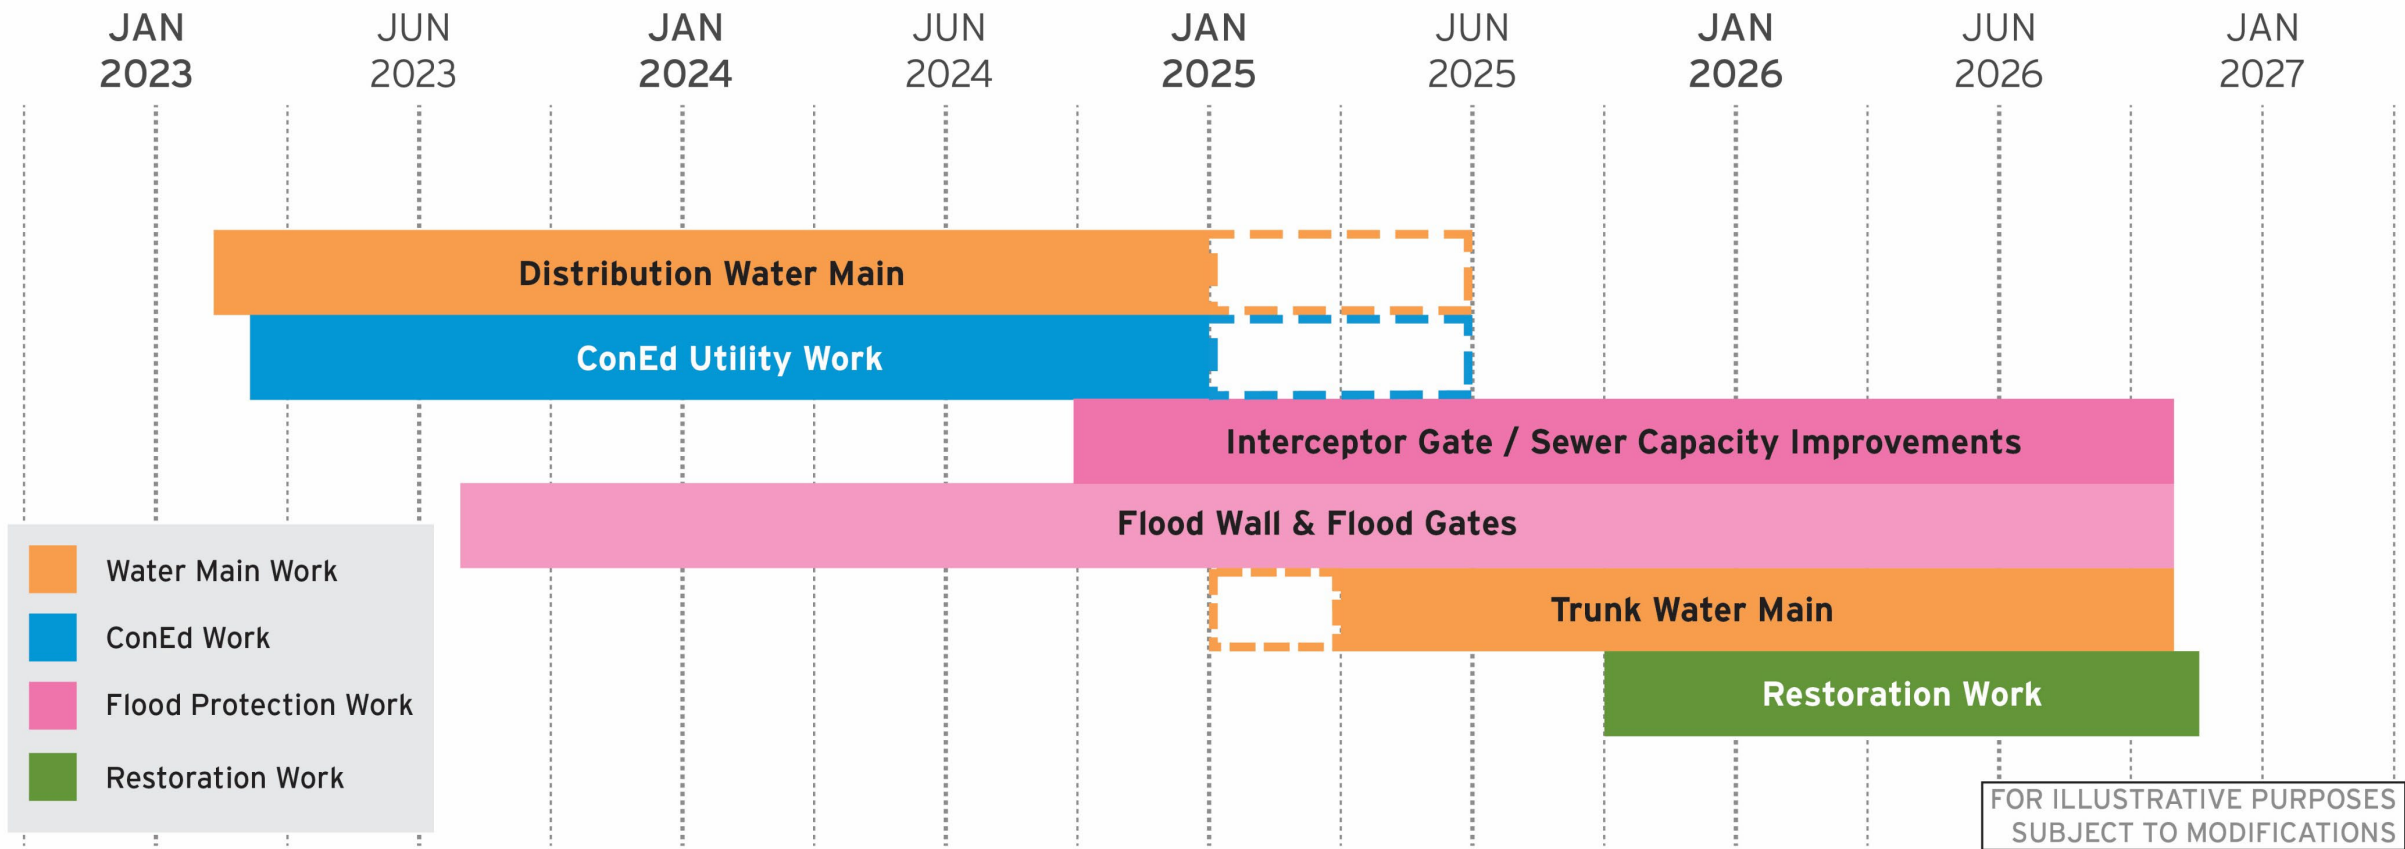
JAN 2023
JUN 2023
JAN 2024
JUN 2024
JAN 2025
JUN 2025
JAN 2026
JUN 2026
JAN 2027

Distribution Water Main
ConEd Utility Work
Interceptor Gate / Sewer Capacity Improvements
Flood Wall & Flood Gates
Trunk Water Main
Restoration Work

Water Main Work
ConEd Work
Flood Protection Work
Restoration Work

FOR ILLUSTRATIVE PURPOSES
SUBJECT TO MODIFICATIONS